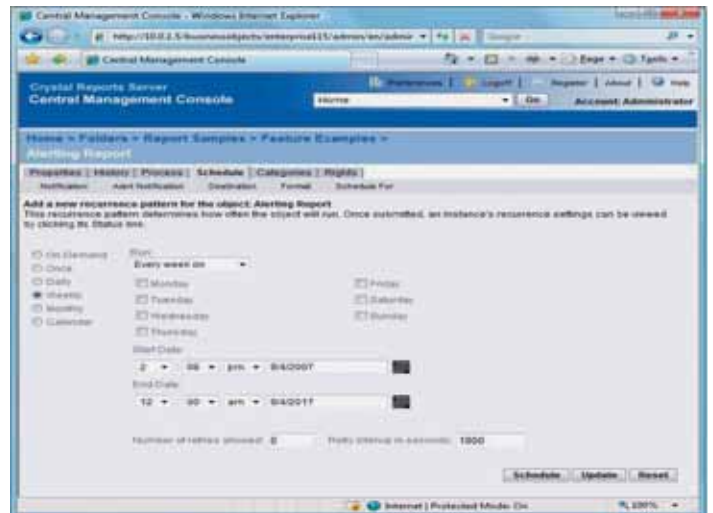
Central Management Console - Windows Internet Explorer

http://10.0.2.5/businessobjects/enterprise115/admin/en/admin

Google

Central Management Console

Page ▾ Tools ▾

Crystal Reports Server
Central Management Console

Preferences | Logoff | Register | About | Help

Home ▾ Go

Account: Administrator

Home > Folders > Report Samples > Feature Examples >
Alerting Report

Properties | History | Process | Schedule | Categories | Rights

Notification Alert Notification Destination Format Schedule For

Add a new recurrence pattern for the object: Alerting Report
This recurrence pattern determines how often the object will run. Once submitted, an instance's recurrence settings can be viewed by clicking its Status link.

On Demand
Once
Daily
Weekly
Monthly
Calendar

Run:
Every week on

Monday
Tuesday
Wednesday
Thursday
Friday
Saturday
Sunday

Start Date:
2 ▾ 08 ▾ pm ▾ 8/4/2007

End Date:
12 ▾ 00 ▾ am ▾ 8/4/2017

Number of retries allowed: 0 Retry interval in seconds: 1800

Schedule Update Reset

Internet | Protected Mode: On 100%